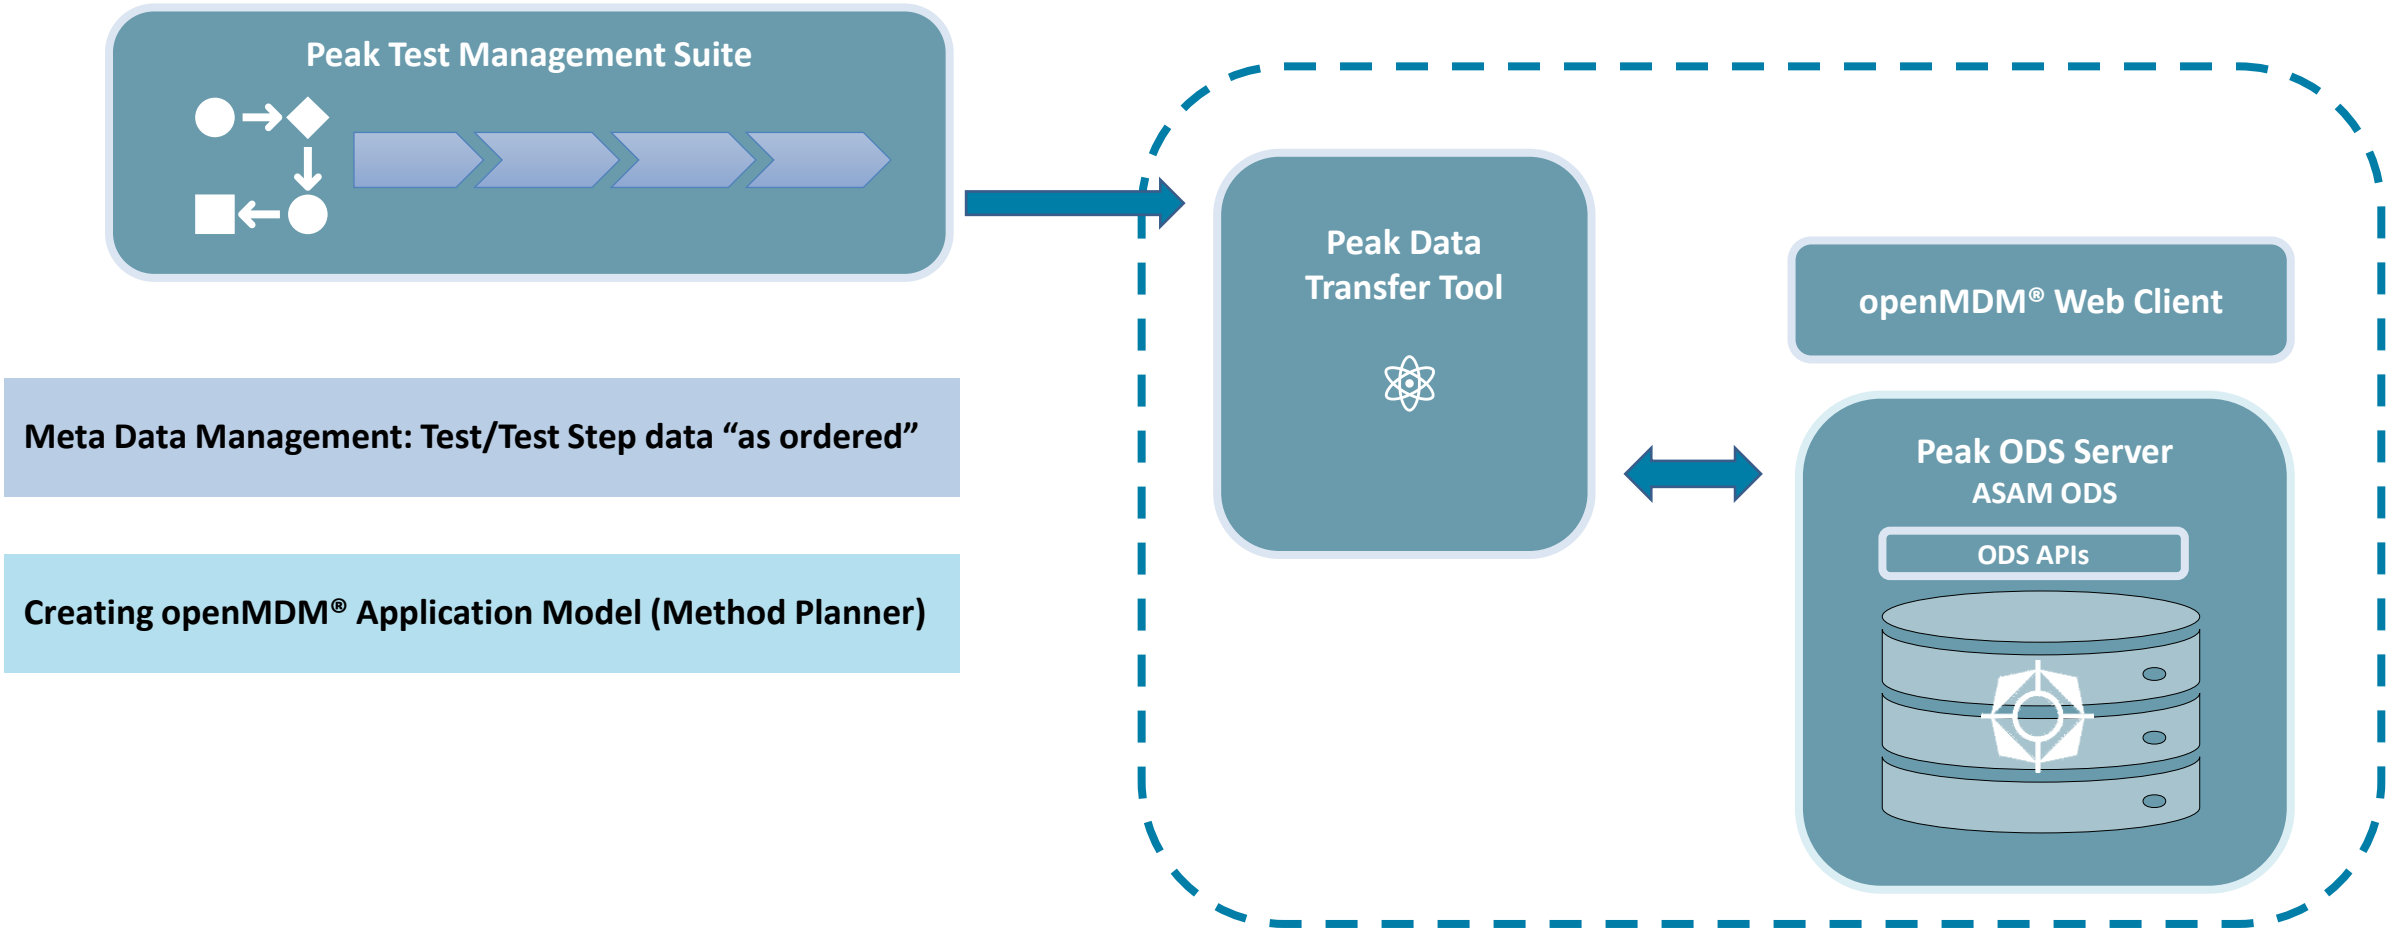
Peak Test Management Suite

Meta Data Management: Test/Test Step data “as ordered”

Creating openMDM® Application Model (Method Planner)

Peak Data Transfer Tool

openMDM® Web Client

Peak ODS Server
ASAM ODS

ODS APIs